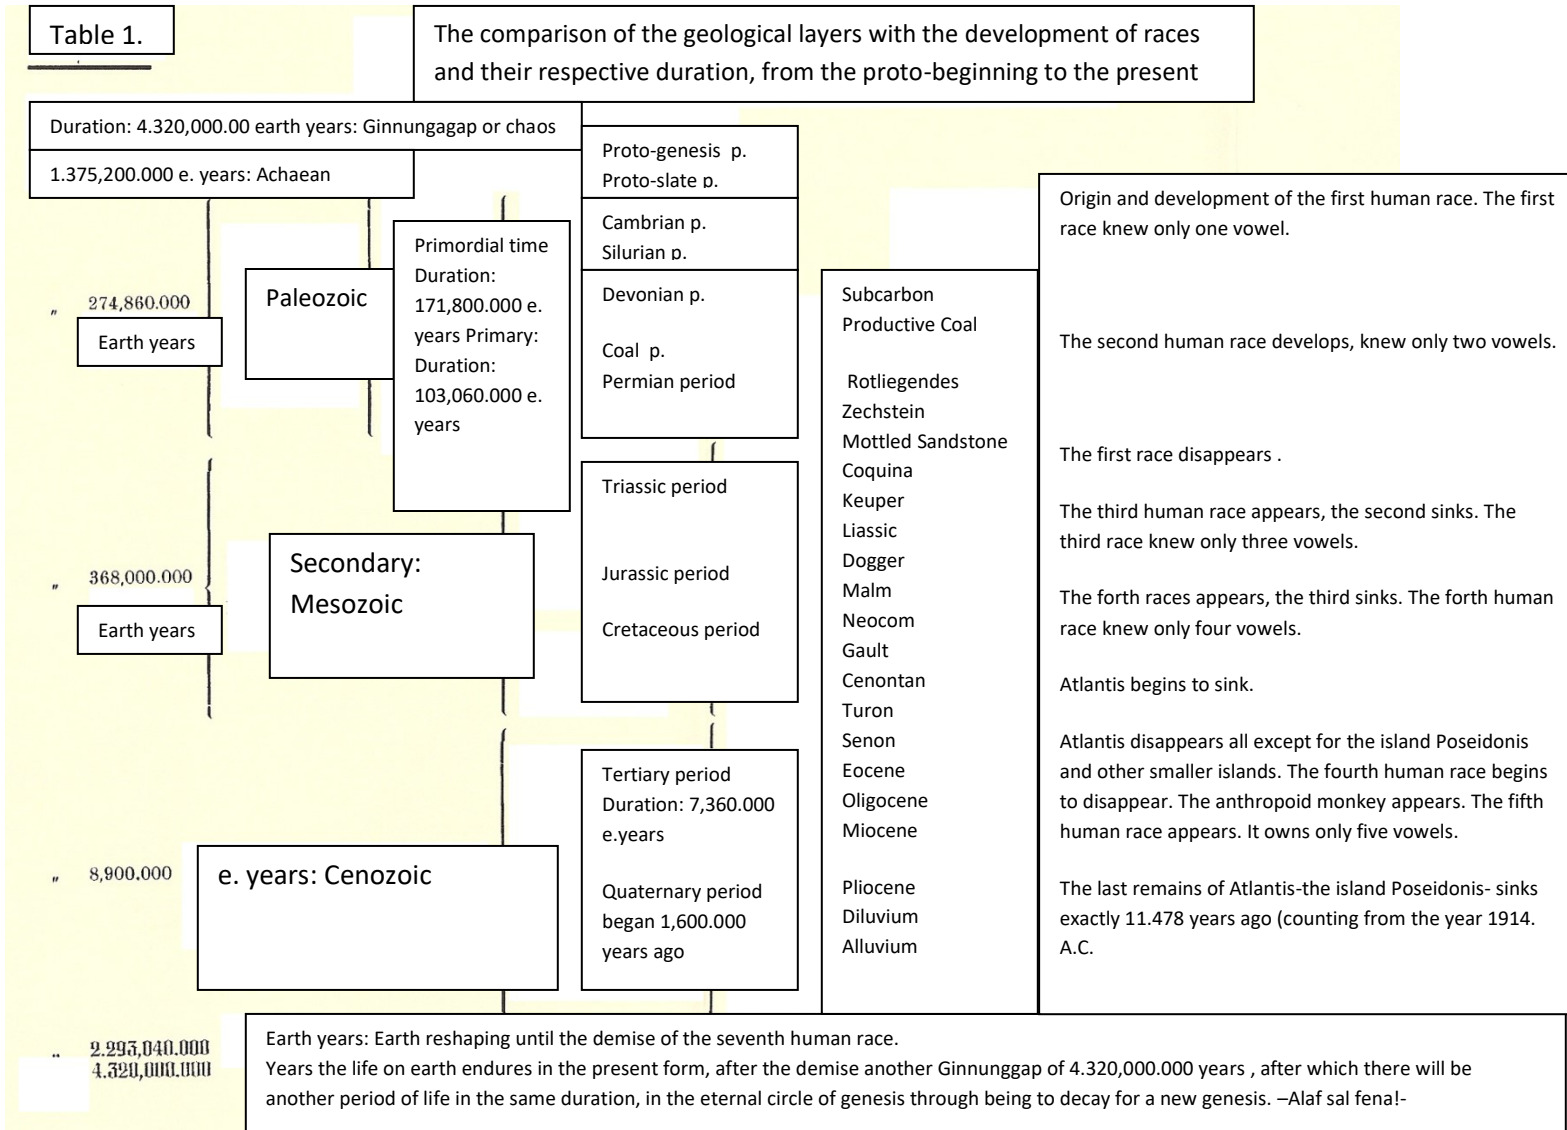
Table 1.

The comparison of the geological layers with the development of races and their respective duration, from the proto-beginning to the present

Duration: 4.320,000.00 earth years: Ginnungagap or chaos

1.375,200.000 e. years: Achaean

Proto-genesis p.
Proto-slate p.

Cambrian p.
Silurian p.

Primordial time Duration: 171,800.000 e. years Primary: Duration: 103,060.000 e. years

" 274,860.000

Earth years

Paleozoic

Devonian p.

Coal p.
Permian period

Subcarbon
Productive Coal

Rotliegendes
Zechstein
Mottled Sandstone
Coquina
Keuper
Liassic
Dogger
Malm
Neocom
Gault
Cenontan
Turon
Senon
Eocene
Oligocene
Miocene

Pliocene
Diluvium
Alluvium

Origin and development of the first human race. The first race knew only one vowel.

The second human race develops, knew only two vowels.

The first race disappears .

The third human race appears, the second sinks. The third race knew only three vowels.

The forth races appears, the third sinks. The forth human race knew only four vowels.

Atlantis begins to sink.

Atlantis disappears all except for the island Poseidonis and other smaller islands. The fourth human race begins to disappear. The anthropoid monkey appears. The fifth human race appears. It owns only five vowels.

The last remains of Atlantis-the island Poseidonis- sinks exactly 11.478 years ago (counting from the year 1914. A.C.

Triassic period

Jurassic period

Cretaceous period

" 368,000.000

Earth years

Secondary: Mesozoic

Tertiary period Duration: 7,360.000 e.years

Quaternary period began 1,600.000 years ago

" 8,900.000

e. years: Cenozoic

" 2.293,040.000
4.320,000.000

Earth years: Earth reshaping until the demise of the seventh human race.
Years the life on earth endures in the present form, after the demise another Ginnunggap of 4.320,000.000 years , after which there will be another period of life in the same duration, in the eternal circle of genesis through being to decay for a new genesis. –Alaf sal fena!-